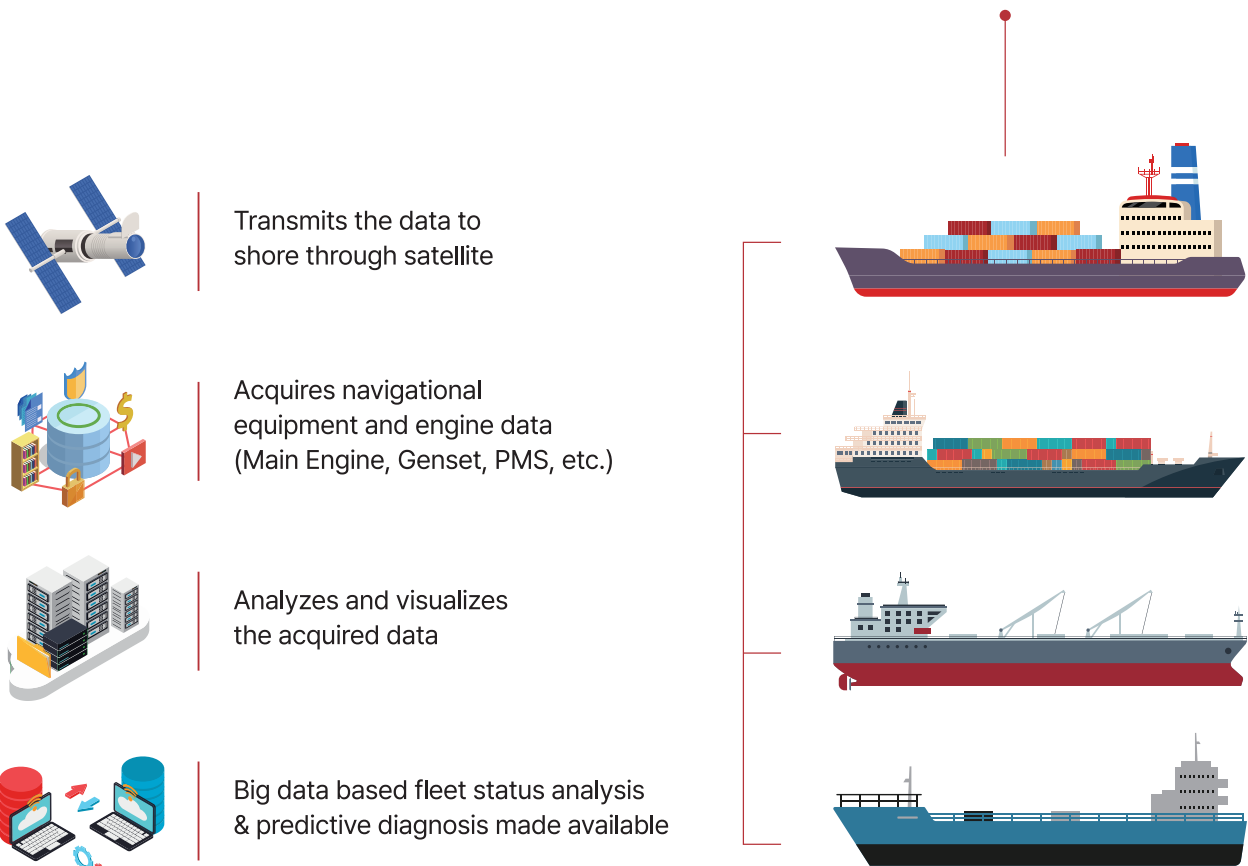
Transmits the data to shore through satellite

Acquires navigational equipment and engine data (Main Engine, Genset, PMS, etc.)

Analyzes and visualizes the acquired data

Big data based fleet status analysis & predictive diagnosis made available